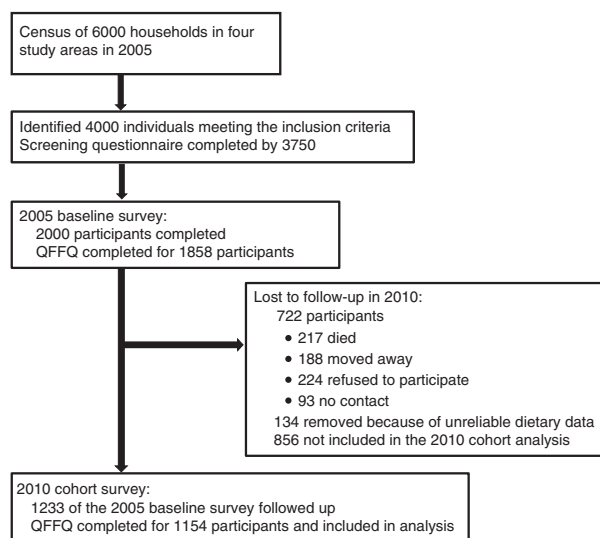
Census of 6000 households in four study areas in 2005

Identified 4000 individuals meeting the inclusion criteria
Screening questionnaire completed by 3750

2005 baseline survey:
2000 participants completed
QFFQ completed for 1858 participants

Lost to follow-up in 2010:
722 participants
• 217 died
• 188 moved away
• 224 refused to participate
• 93 no contact
134 removed because of unreliable dietary data
856 not included in the 2010 cohort analysis

2010 cohort survey:
1233 of the 2005 baseline survey followed up
QFFQ completed for 1154 participants and included in analysis